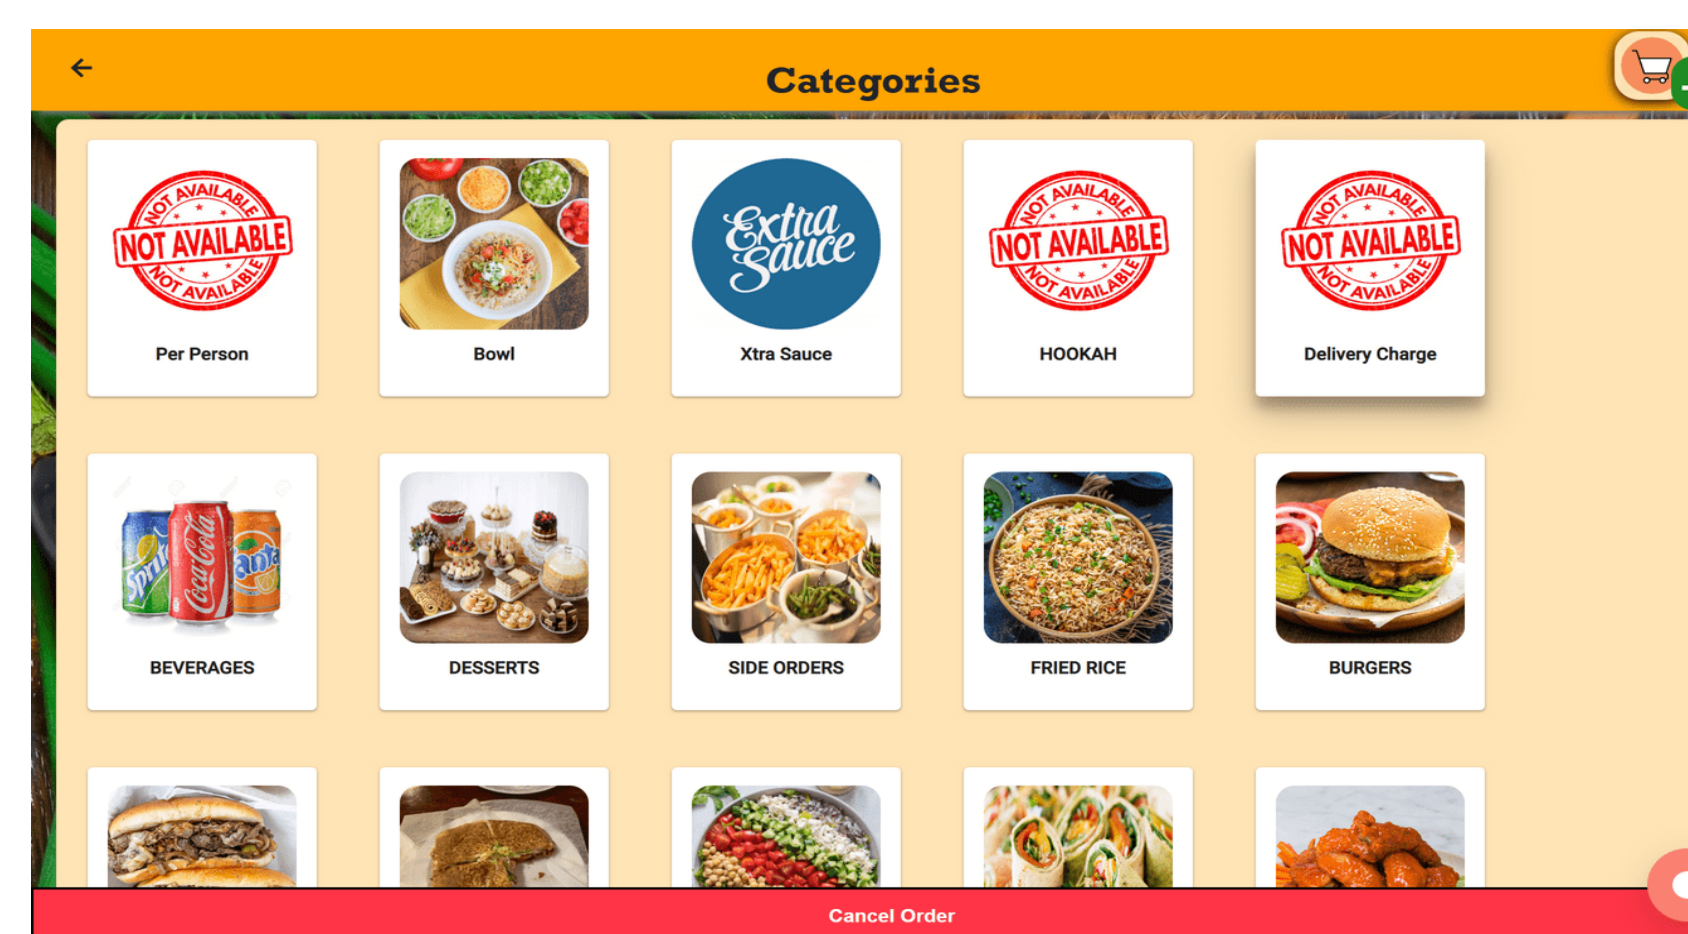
Categories

NOT AVAILABLE NOT AVAILABLE NOT AVAILABLE
Per Person

Bowl

Extra Sauce
Xtra Sauce

NOT AVAILABLE NOT AVAILABLE NOT AVAILABLE
HOOKAH

NOT AVAILABLE NOT AVAILABLE NOT AVAILABLE
Delivery Charge

Sprite Coca-Cola Fanta
BEVERAGES

DESSERTS

SIDE ORDERS

FRIED RICE

BURGERS

Cancel Order